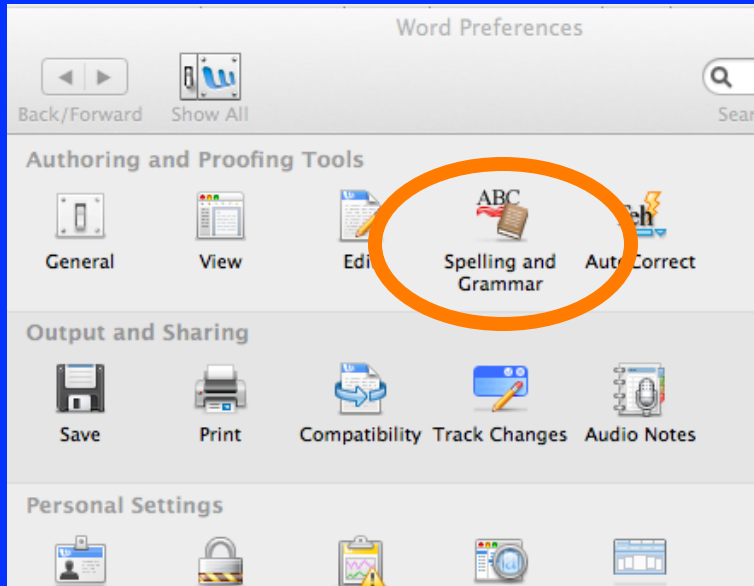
Word Preferences

Back/Forward Show All

Sear

Authoring and Proofing Tools

General View Edi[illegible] ABC Spelling and Grammar Auto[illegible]Correct

Output and Sharing

Save Print Compatibility Track Changes Audio Notes

Personal Settings